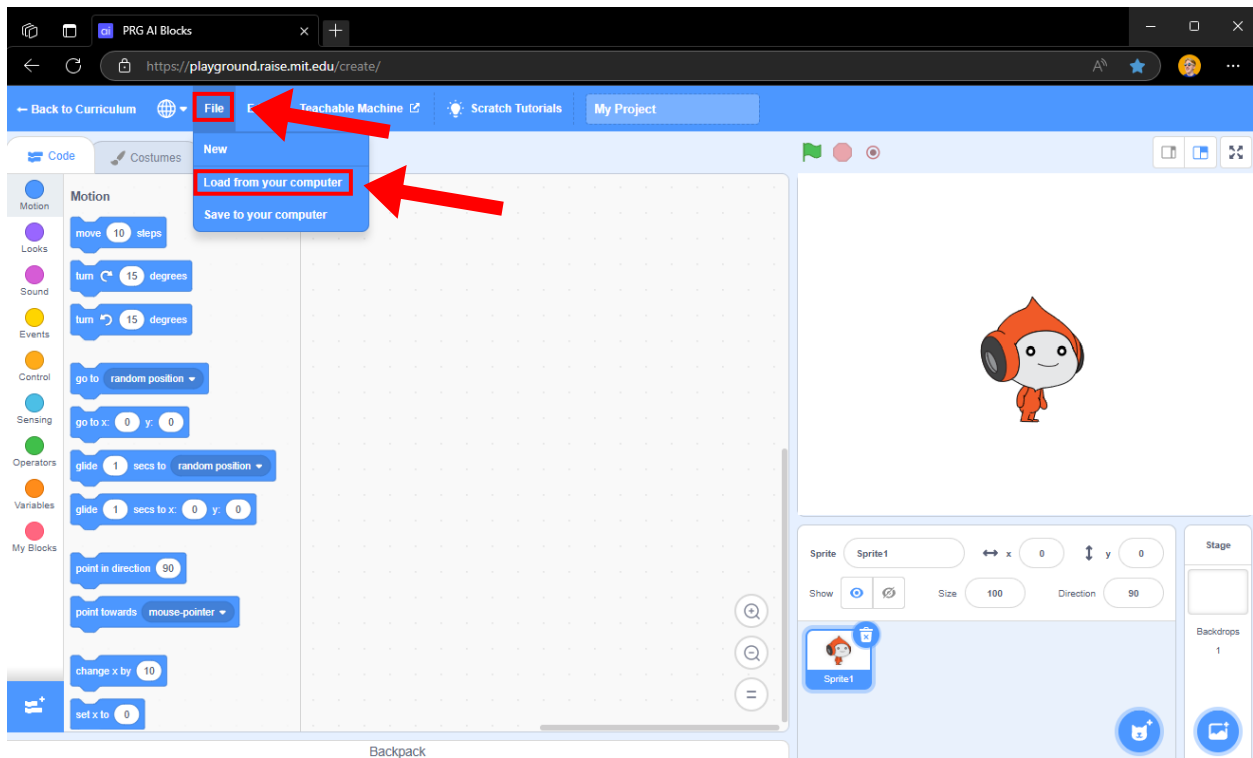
PRG AI Blocks

https://playground.raise.mit.edu/create/

← Back to Curriculum File E Teachable Machine Scratch Tutorials My Project

Code Costumes

New
Load from your computer
Save to your computer

Motion
Looks
Sound
Events
Control
Sensing
Operators
Variables
My Blocks

Motion

move 10 steps
turn 15 degrees
turn 15 degrees
go to random position
go to x: 0 y: 0
glide 1 secs to random position
glide 1 secs to x: 0 y: 0
point in direction 90
point towards mouse-pointer
change x by 10
set x to 0

Sprite Sprite1 x 0 y 0
Show Size 100 Direction 90

Sprite1

Stage
Backdrops
1

Backpack